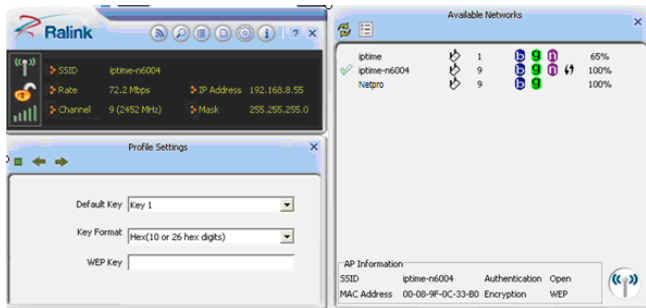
Ralink

? ×

SSID iptime-n6004
Rate 72.2 Mbps
Channel 9 (2452 MHz)
IP Address 192.168.8.55
Mask 255.255.255.0

Profile Settings ×

Default Key Key 1
Key Format Hex(10 or 26 hex digits)
WEP Key

Available Networks ×

| | | | | |
|---|---|---|---|---|
| iptime | 1 | b g n | | 65% |
| iptime-n6004 | 9 | b g n | | 100% |
| Netpro | 9 | b g | | 100% |

AP Information
SSID iptime-n6004 Authentication Open
MAC Address 00-08-9F-0C-33-B0 Encryption WEP